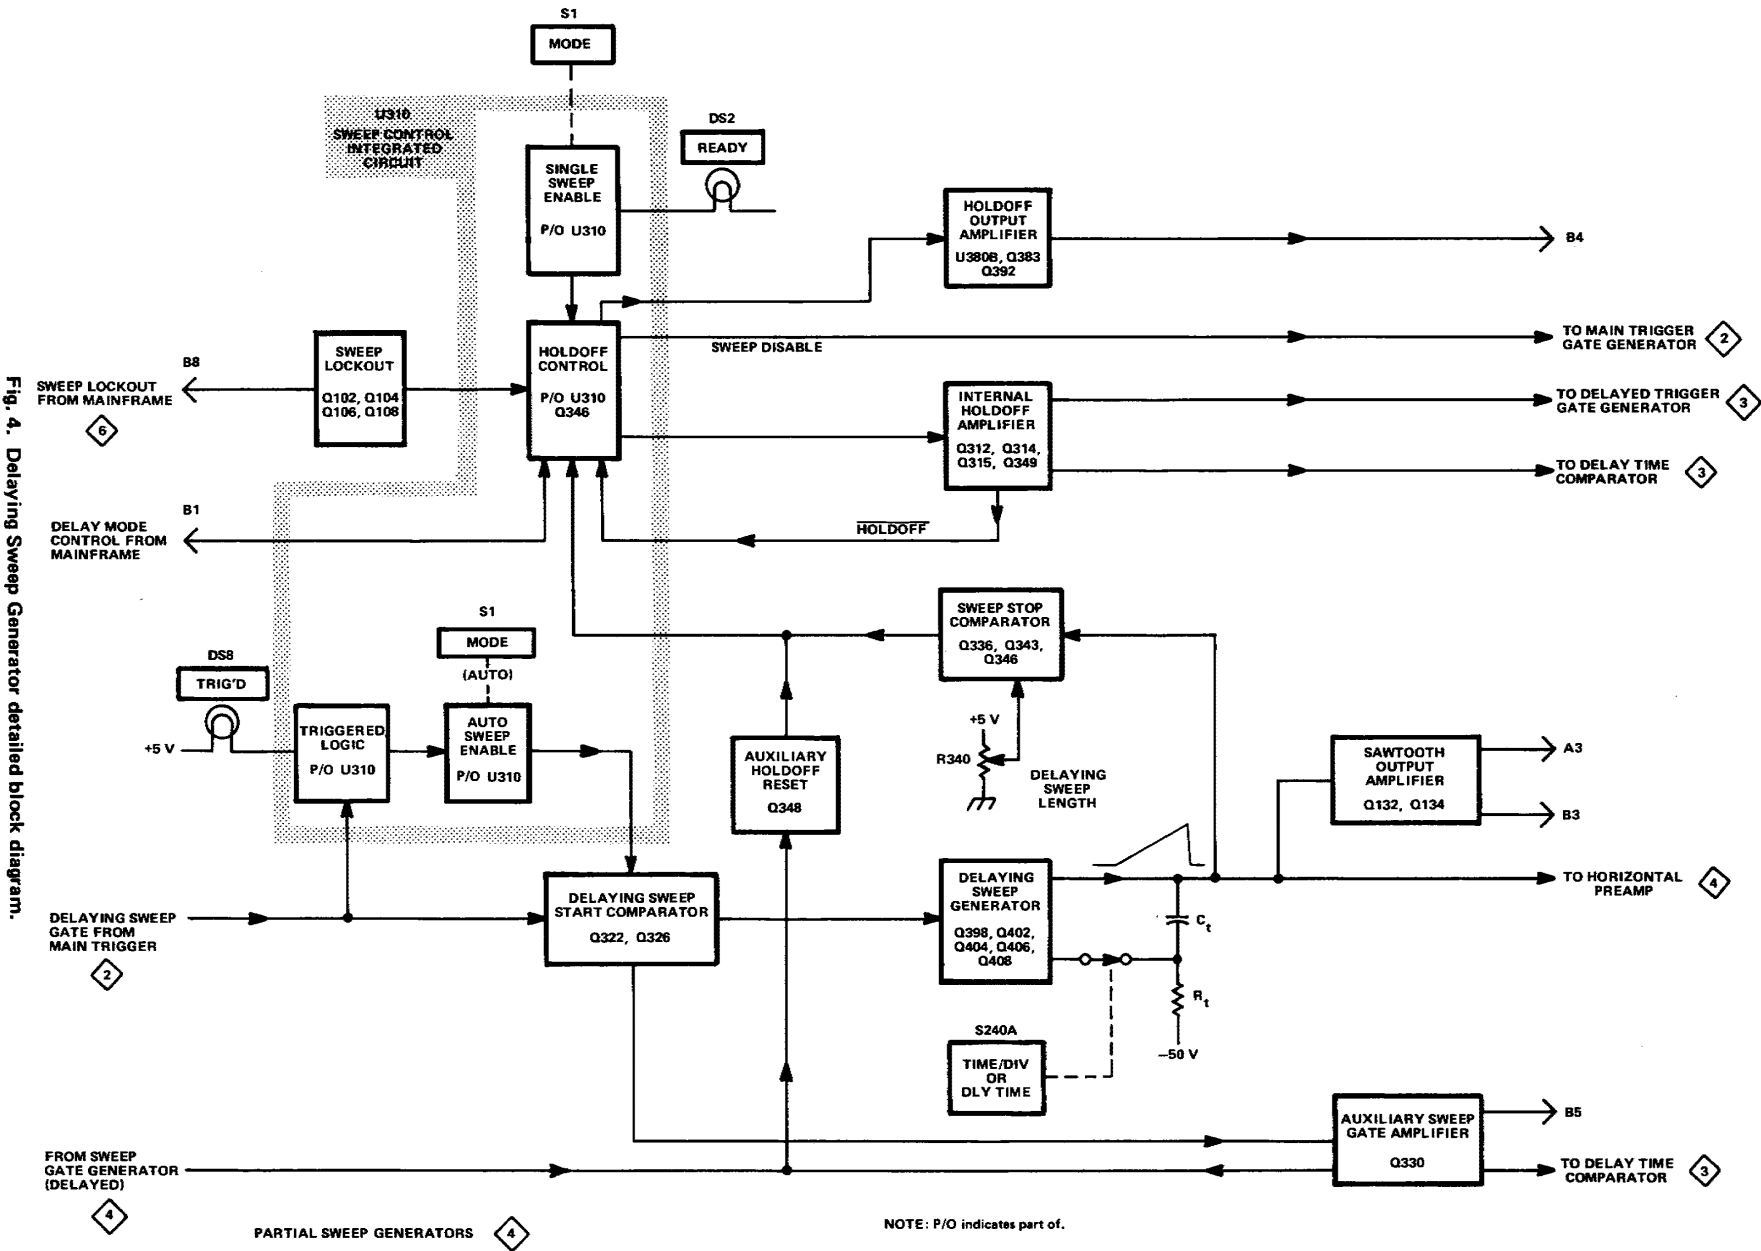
Fig. 4. Delaying Sweep Generator detailed block diagram.

S1
MODE

U310
SWEEP CONTROL
INTEGRATED
CIRCUIT

DS2
READY

SINGLE SWEEP ENABLE
P/O U310

HOLDOFF OUTPUT AMPLIFIER
U380B, Q383
Q392

B4

B8
SWEEP LOCKOUT FROM MAINFRAME
6

SWEEP LOCKOUT
Q102, Q104
Q106, Q108

HOLDOFF CONTROL
P/O U310
Q346

SWEEP DISABLE

TO MAIN TRIGGER GATE GENERATOR 2

INTERNAL HOLDOFF AMPLIFIER
Q312, Q314,
Q315, Q349

TO DELAYED TRIGGER GATE GENERATOR 3

TO DELAY TIME COMPARATOR 3

B1
DELAY MODE CONTROL FROM MAINFRAME

$\overline{HOLDOFF}$

S1
MODE
(AUTO)

SWEEP STOP COMPARATOR
Q336, Q343,
Q346

DS8
TRIG'D

+5 V

TRIGGERED LOGIC
P/O U310

AUTO SWEEP ENABLE
P/O U310

AUXILIARY HOLDOFF RESET
Q348

+5 V
R340
DELAYING SWEEP LENGTH

SAWTOOTH OUTPUT AMPLIFIER
Q132, Q134

A3
B3

DELAYING SWEEP GATE FROM MAIN TRIGGER
2

DELAYING SWEEP START COMPARATOR
Q322, Q326

DELAYING SWEEP GENERATOR
Q398, Q402,
Q404, Q406,
Q408

$C_t$
$R_t$
–50 V

TO HORIZONTAL PREAMP 4

S240A
TIME/DIV OR DLY TIME

AUXILIARY SWEEP GATE AMPLIFIER
Q330

B5

FROM SWEEP GATE GENERATOR (DELAYED)
4

TO DELAY TIME COMPARATOR 3

PARTIAL SWEEP GENERATORS 4

NOTE: P/O indicates part of.